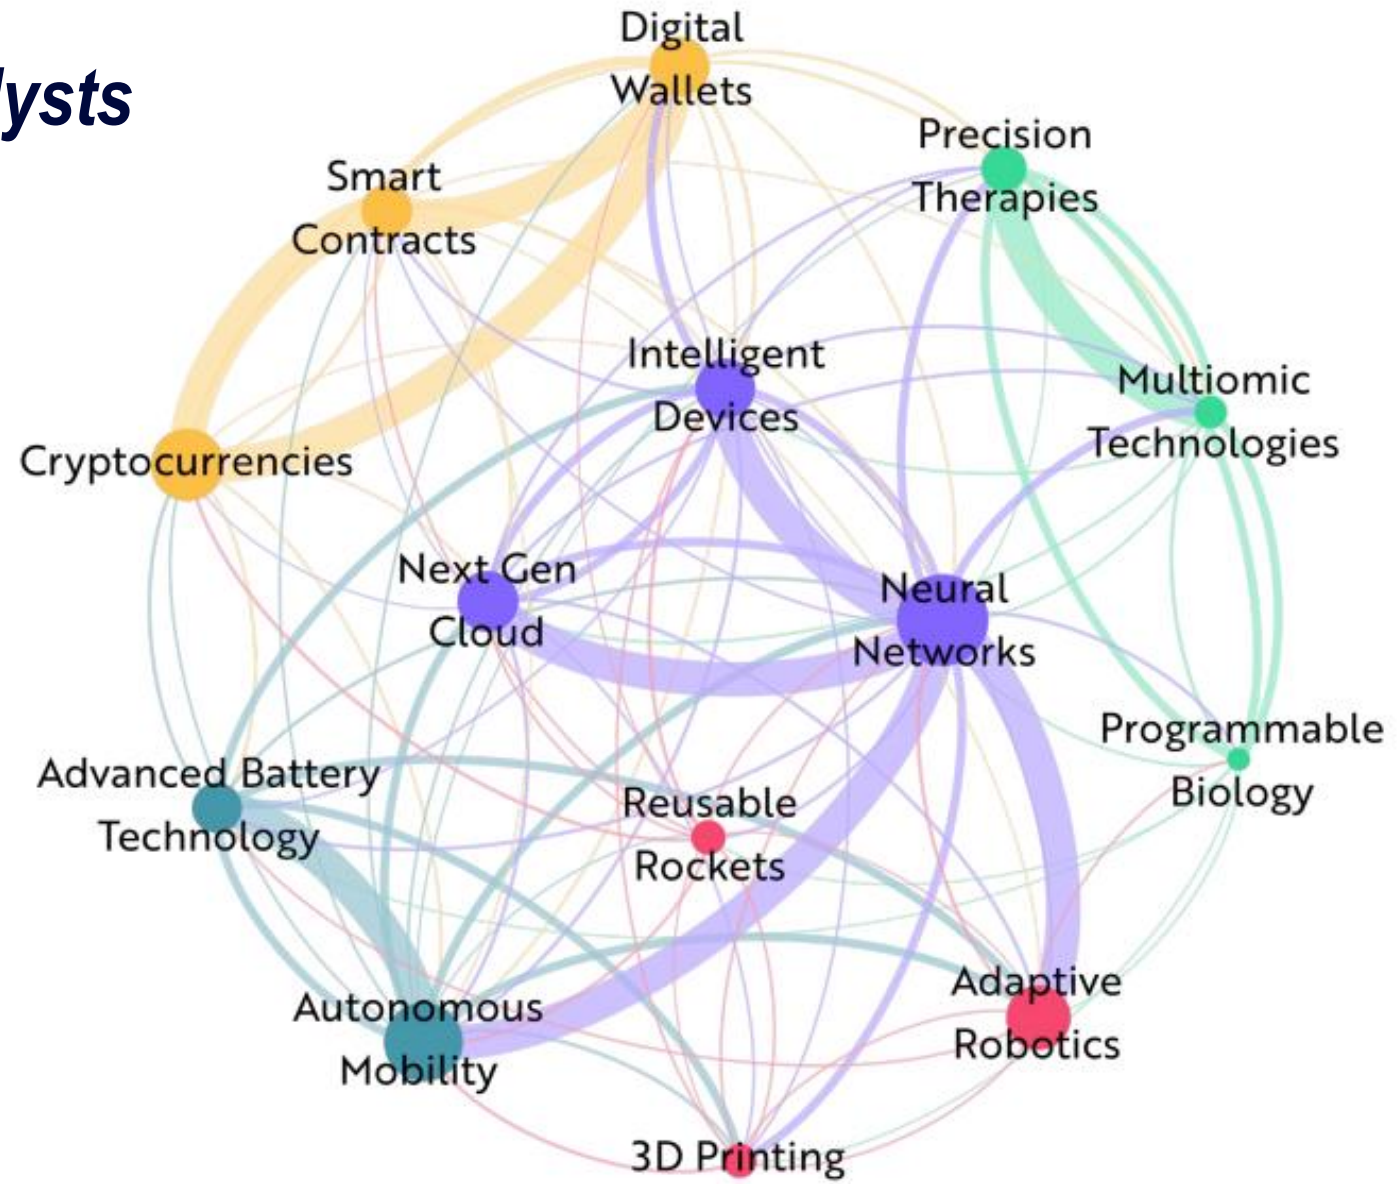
lysts

Digital Wallets

Precision Therapies

Smart Contracts

Intelligent Devices

Multiomic Technologies

Cryptocurrencies

Next Gen Cloud

Neural Networks

Programmable Biology

Advanced Battery Technology

Reusable Rockets

Adaptive Robotics

Autonomous Mobility

3D Printing